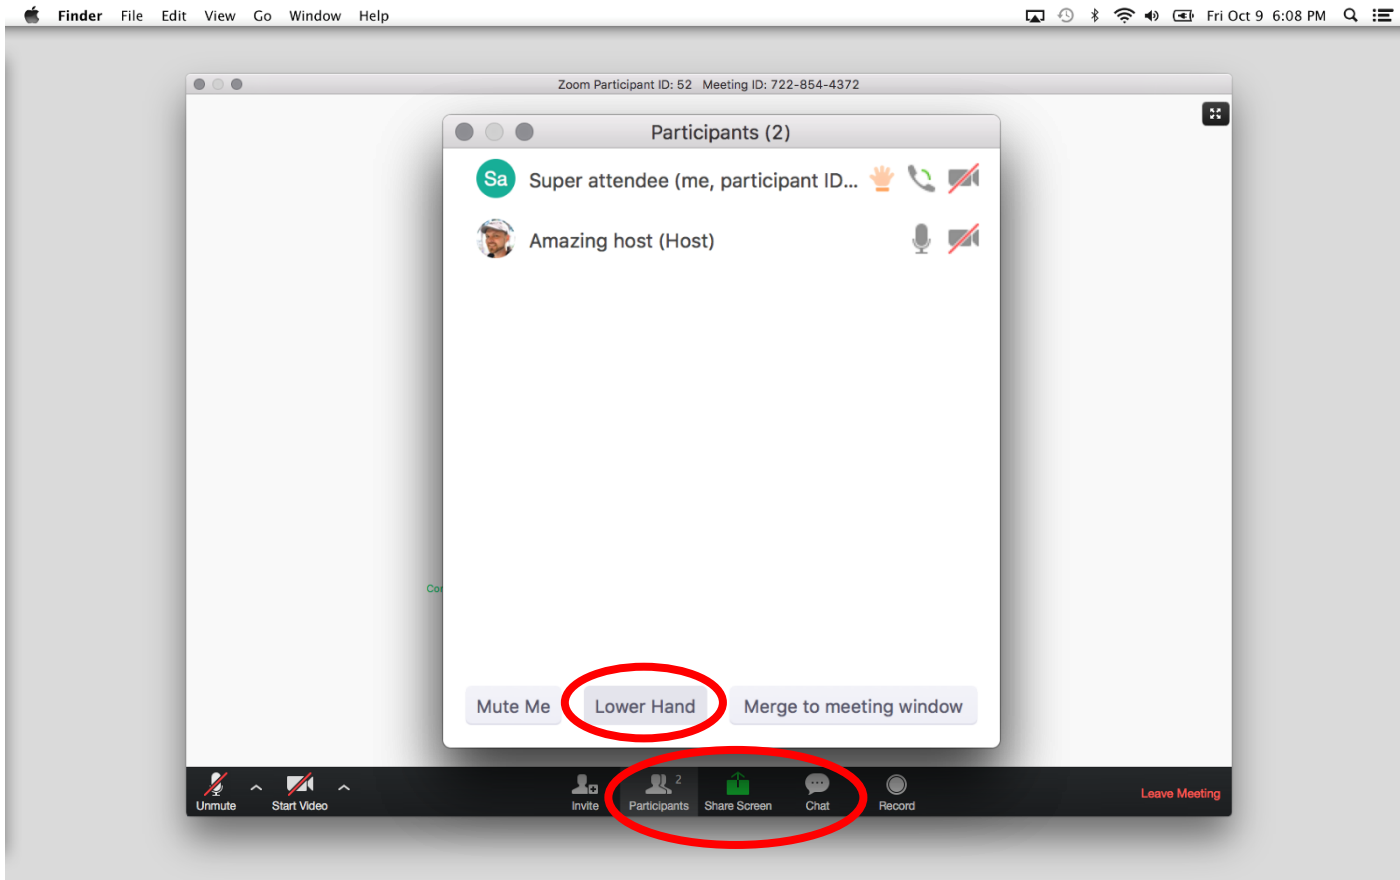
Finder File Edit View Go Window Help

Fri Oct 9 6:08 PM

Zoom Participant ID: 52 Meeting ID: 722-854-4372

Participants (2)

Sa Super attendee (me, participant ID...

Amazing host (Host)

Co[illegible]

Mute Me

Lower Hand

Merge to meeting window

Unmute

Start Video

Invite

2

Participants

Share Screen

Chat

Record

Leave Meeting